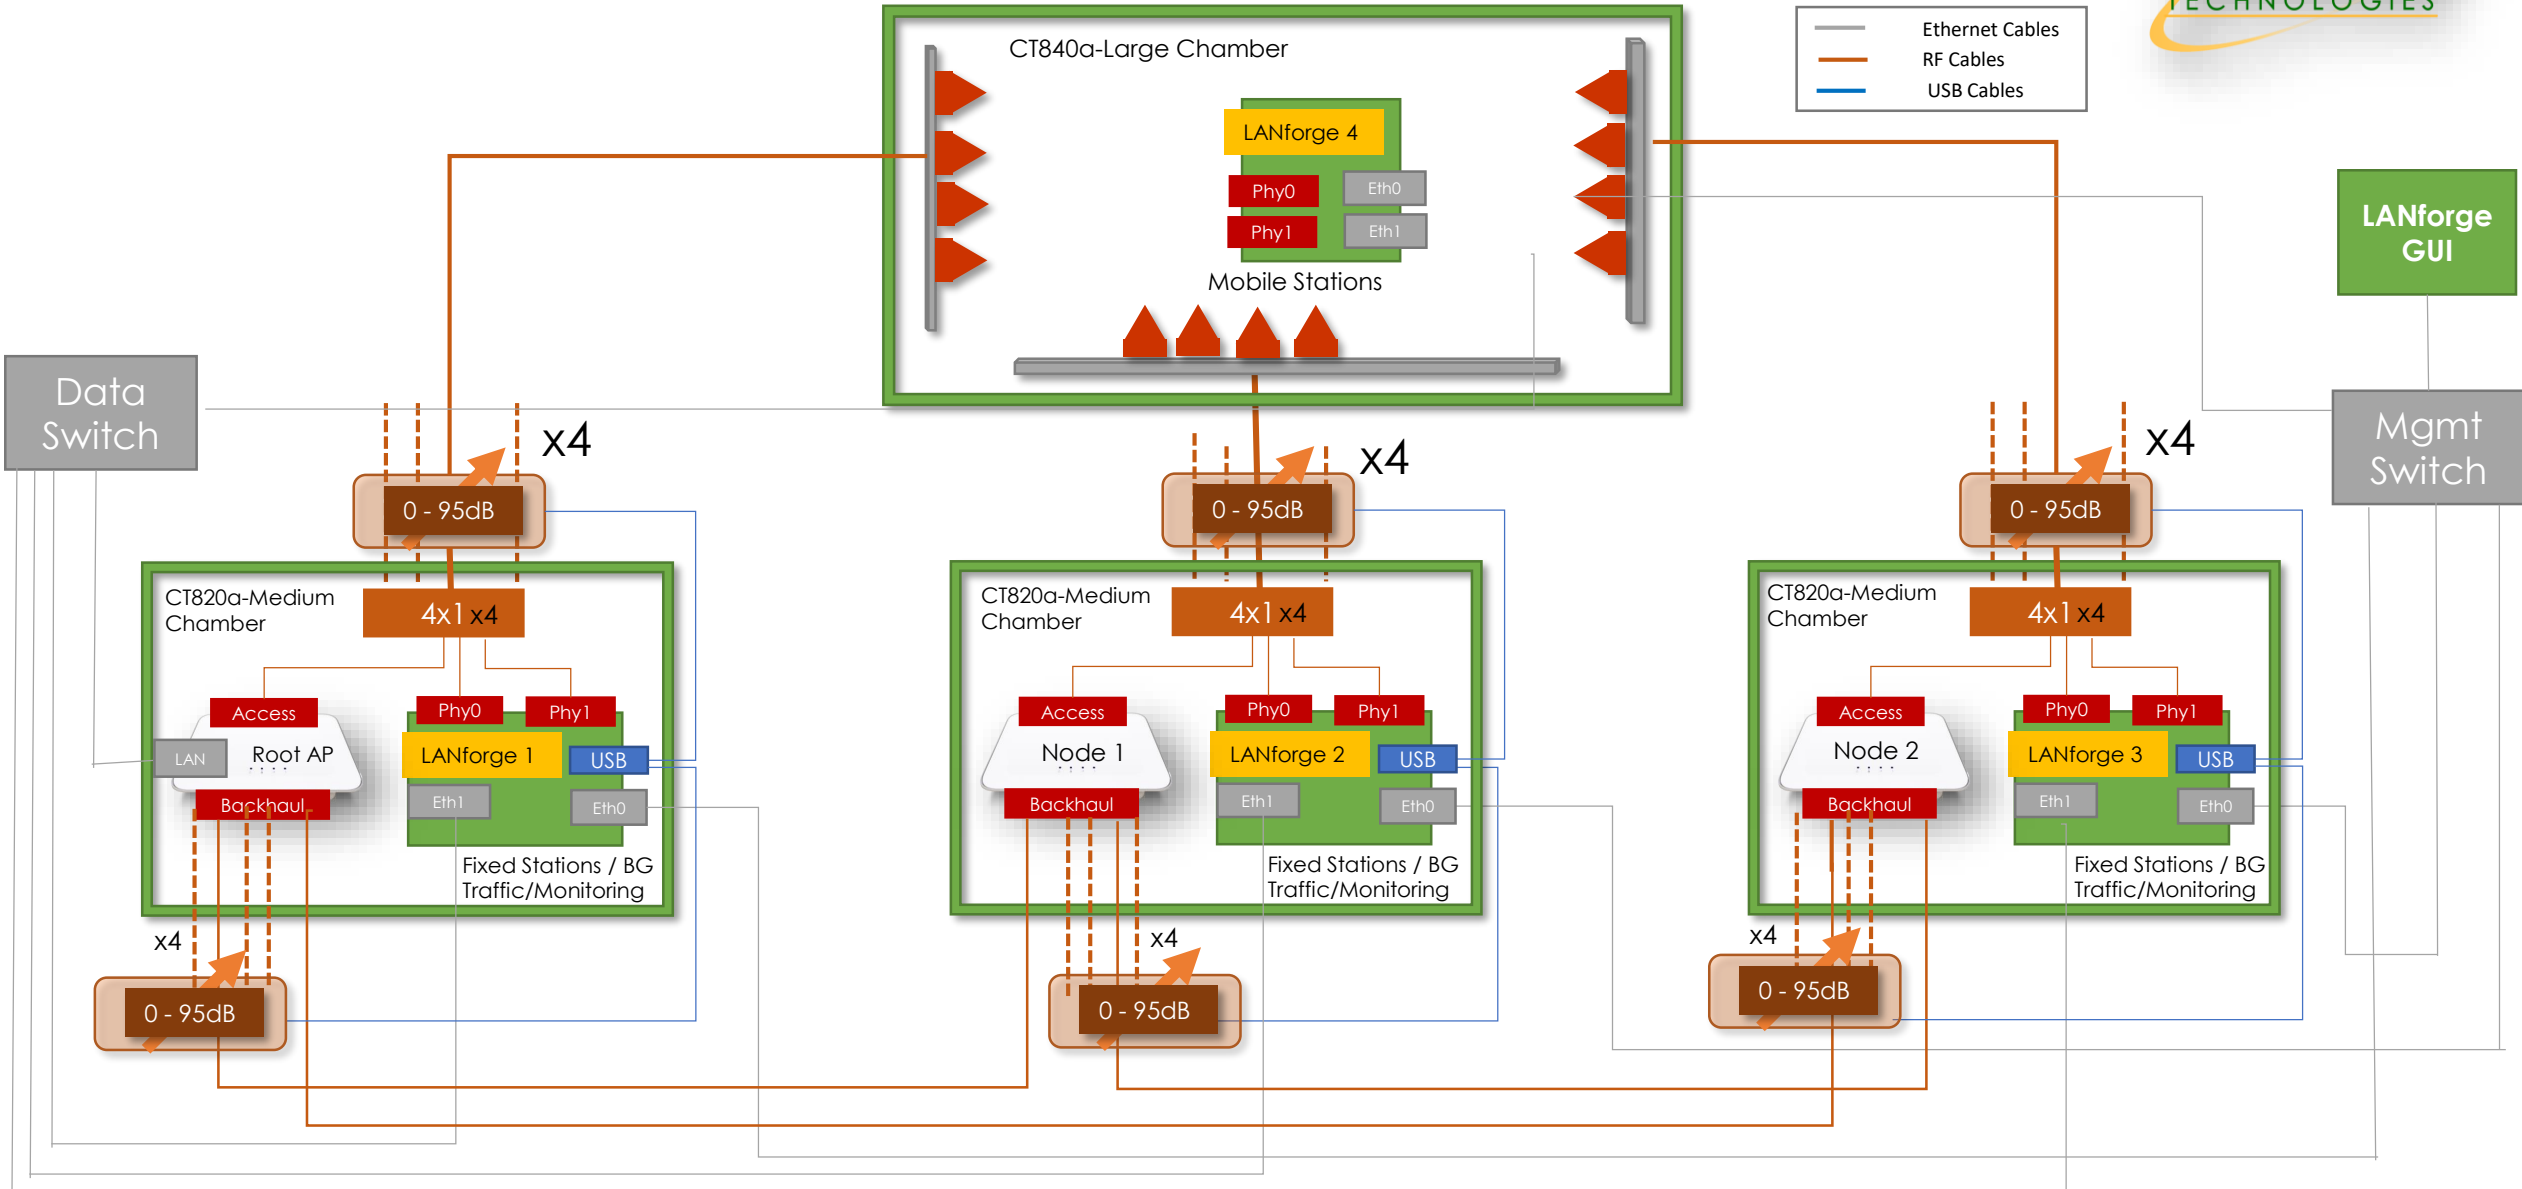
TECHNOLOGIES

Ethernet Cables
RF Cables
USB Cables

CT840a-Large Chamber

LANforge 4
Phy0
Eth0
Phy1
Eth1
Mobile Stations

LANforge GUI

Data Switch

Mgmt Switch

x4
0 - 95dB
x4
0 - 95dB
x4
0 - 95dB

CT820a-Medium Chamber
4x1 x4
Access
Phy0
Phy1
LAN
Root AP
LANforge 1
USB
Backhaul
Eth1
Eth0
Fixed Stations / BG Traffic/Monitoring

CT820a-Medium Chamber
4x1 x4
Access
Phy0
Phy1
Node 1
LANforge 2
USB
Backhaul
Eth1
Eth0
Fixed Stations / BG Traffic/Monitoring

CT820a-Medium Chamber
4x1 x4
Access
Phy0
Phy1
Node 2
LANforge 3
USB
Backhaul
Eth1
Eth0
Fixed Stations / BG Traffic/Monitoring

x4
0 - 95dB
x4
0 - 95dB
x4
0 - 95dB